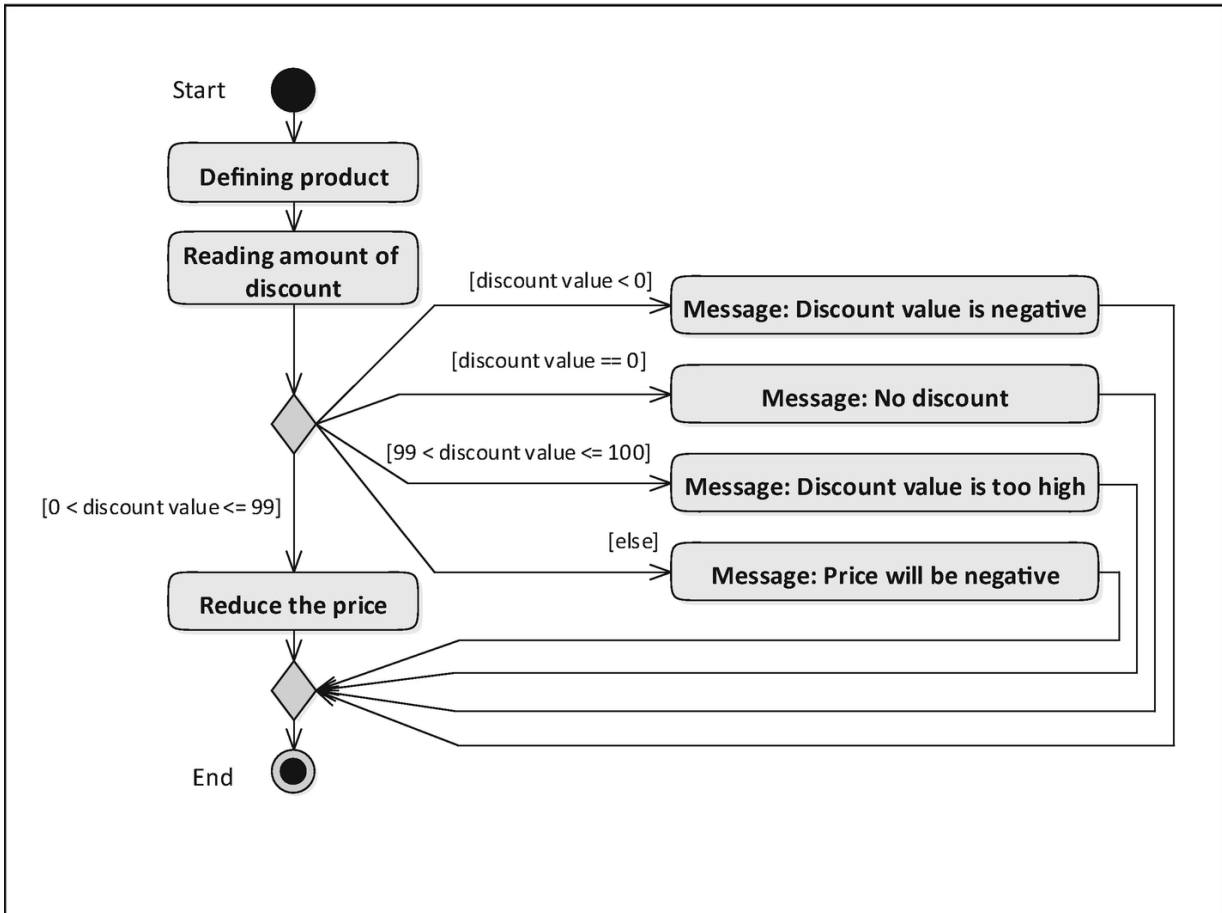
Start

Defining product

Reading amount of discount

[discount value < 0]

Message: Discount value is negative

[discount value == 0]

Message: No discount

[99 < discount value <= 100]

Message: Discount value is too high

[0 < discount value <= 99]

[else]

Message: Price will be negative

Reduce the price

End